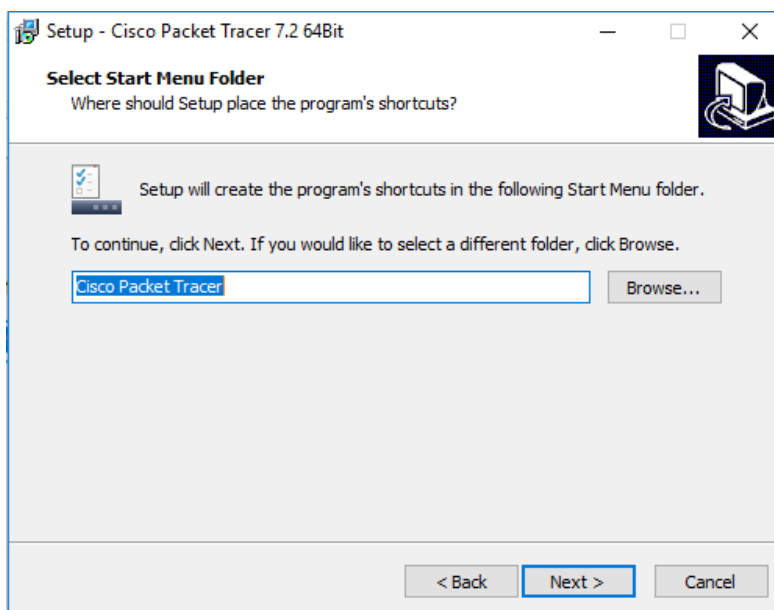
Setup - Cisco Packet Tracer 7.2 64Bit

Select Start Menu Folder
Where should Setup place the program's shortcuts?

Setup will create the program's shortcuts in the following Start Menu folder.

To continue, click Next. If you would like to select a different folder, click Browse.

Cisco Packet Tracer

Browse...

< Back

Next >

Cancel